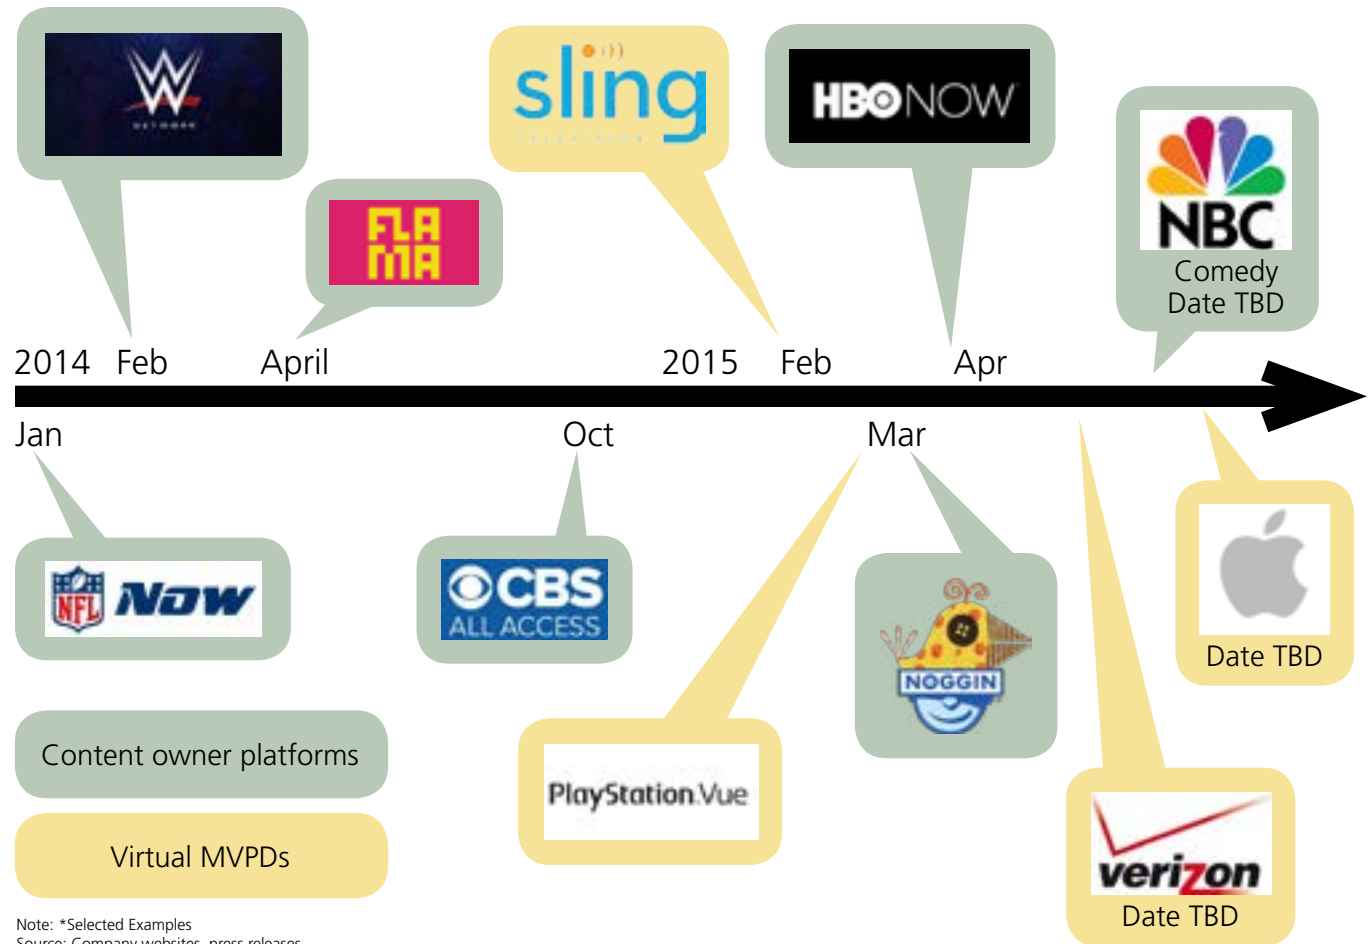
NETWORK

sling
TELEVISION

HBO NOW

NBC
Comedy
Date TBD

FLA
MA

2014 Feb April 2015 Feb Apr

Jan Oct Mar

NFL Now

CBS
ALL ACCESS

NOGGIN

Date TBD

Content owner platforms

Virtual MVPDs

PlayStation Vue

verizon
Date TBD

Note: *Selected Examples
Source: Company websites, press releases